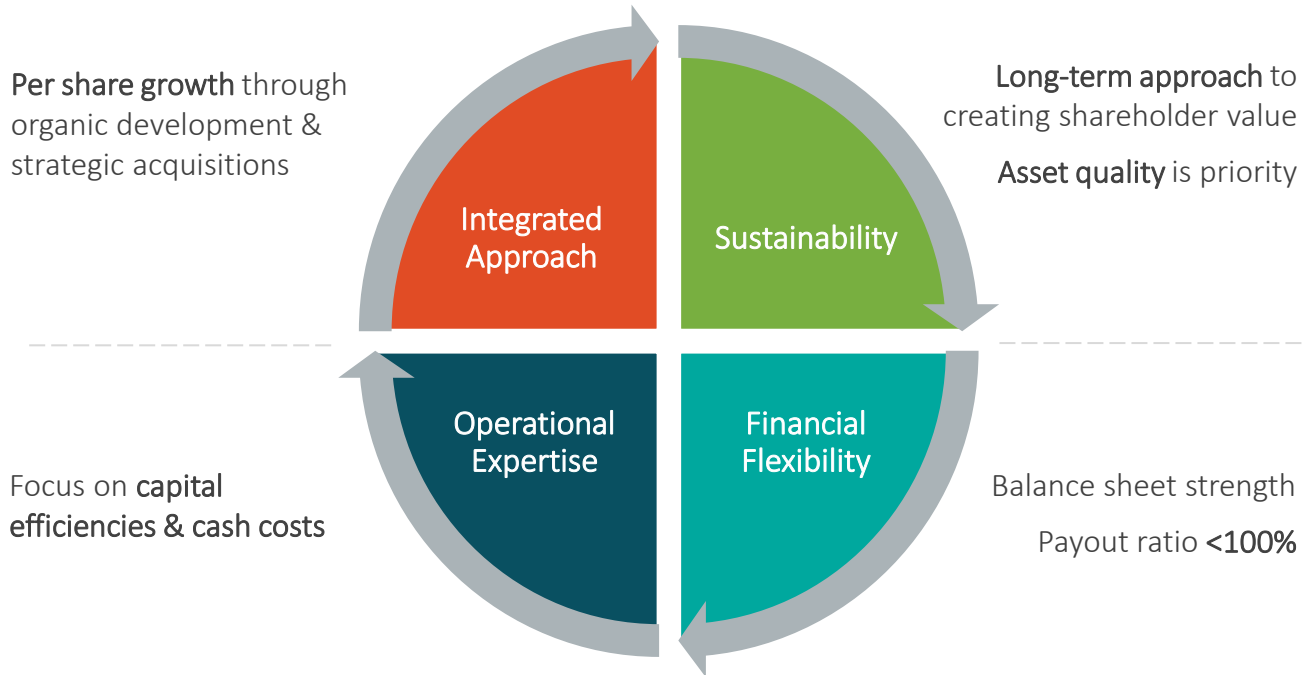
Per share growth through organic development & strategic acquisitions

Integrated Approach

Sustainability

Long-term approach to creating shareholder value

Asset quality is priority

Operational Expertise

Financial Flexibility

Focus on capital efficiencies & cash costs

Balance sheet strength

Payout ratio <100%